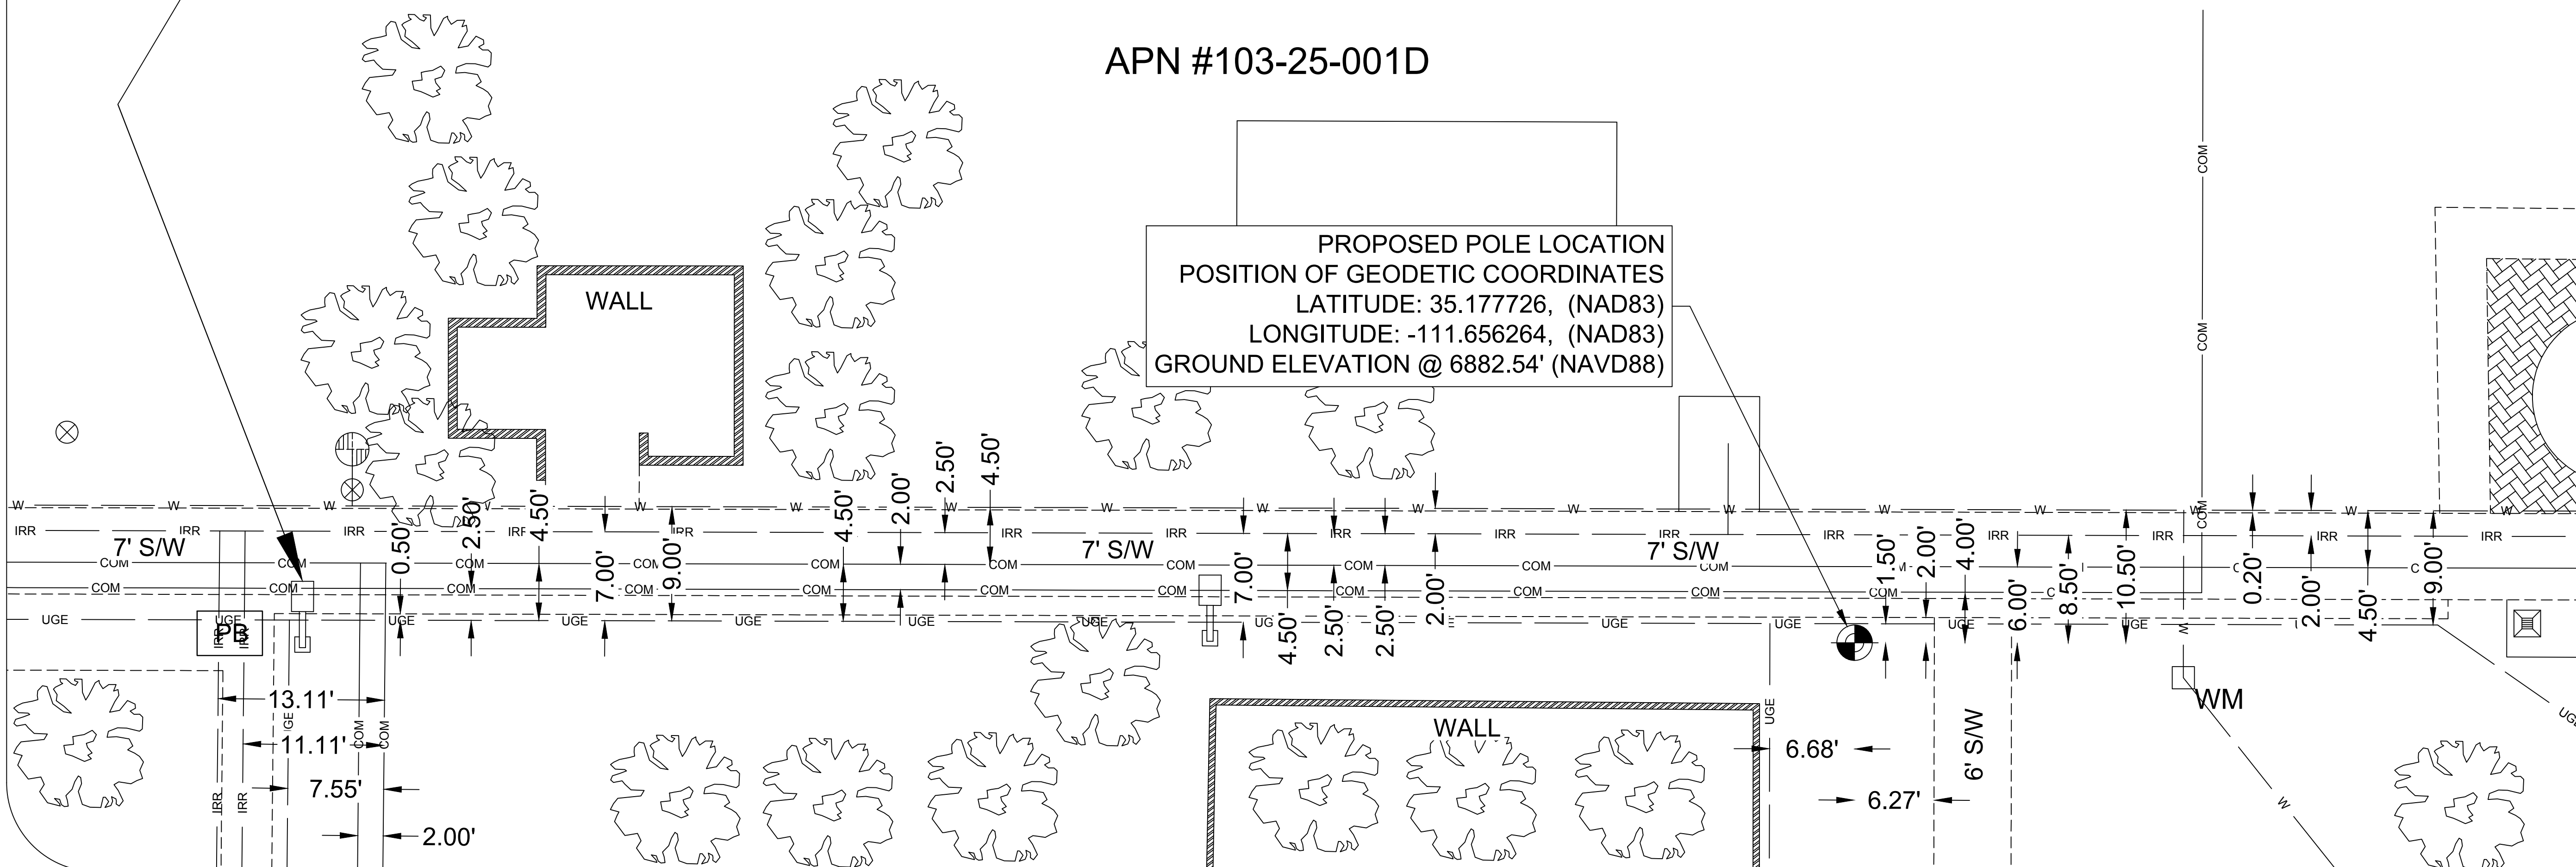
APN #103-25-001D

PROPOSED POLE LOCATION
POSITION OF GEODETIC COORDINATES
LATITUDE: 35.177726, (NAD83)
LONGITUDE: -111.656264, (NAD83)
GROUND ELEVATION @ 6882.54' (NAVD88)

WALL

WALL

7' S/W

7' S/W

7' S/W

6' S/W

PB

WM

W

IRR

COM

UGE

0.50'
2.50'
4.50'
7.00'
9.00'
4.50'
2.00'
2.50'
4.50'
7.00'
4.50'
2.50'
2.50'
2.00'
1.50'
2.00'
4.00'
6.00'
8.50'
10.50'
0.20'
2.00'
4.50'
9.00'

13.11'
11.11'
7.55'
2.00'
6.68'
6.27'